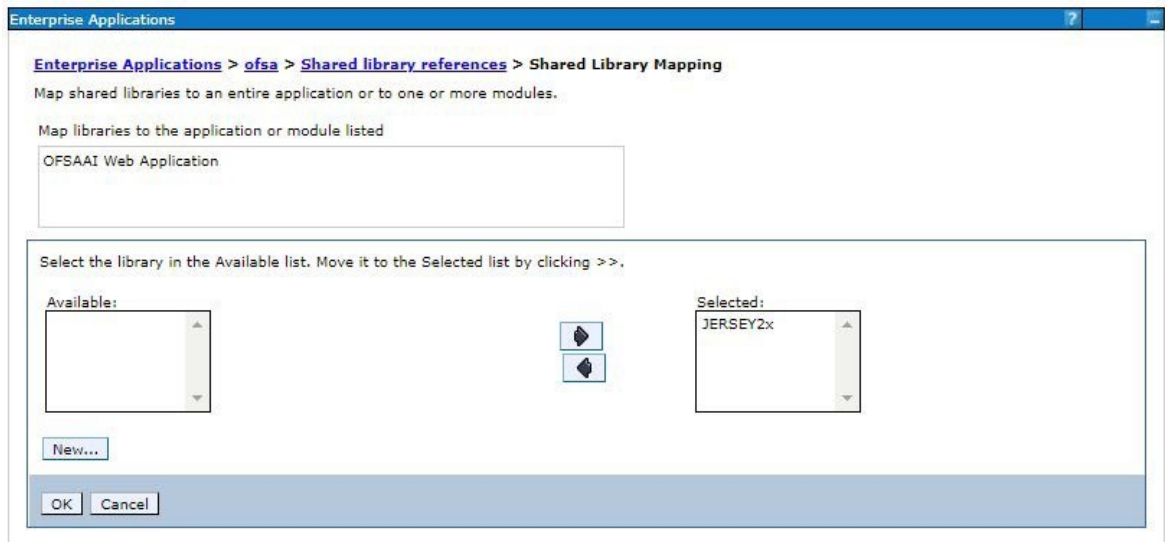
Enterprise Applications

?

Enterprise Applications > ofsa > Shared library references > Shared Library Mapping

Map shared libraries to an entire application or to one or more modules.

Map libraries to the application or module listed

OFSAAI Web Application

Select the library in the Available list. Move it to the Selected list by clicking >>.

Available:

Selected:

JERSEY2x

New...

OK Cancel